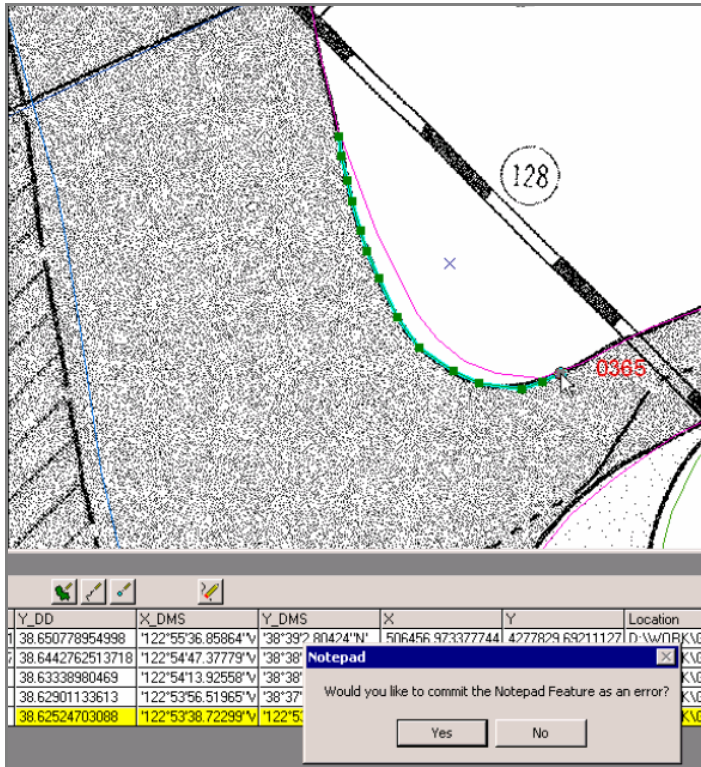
128

0365

| Y_DD | X_DMS | Y_DMS | X | Y | Location |
|---|---|---|---|---|---|
| 38.650778954998 | '122°55'36.85864"V | '38°39'2.80424"N' | 506456.973377744 | 4277829.69211127 | D:\WORK\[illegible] |
| 38.6442762513718 | '122°54'47.37779"V | '38°38'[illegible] | | | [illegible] |
| 38.63338980469 | '122°54'13.92558"V | '38°38'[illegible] | | | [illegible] |
| 38.62901133613 | '122°53'56.51965"V | '38°37'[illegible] | | | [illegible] |
| 38.62524703088 | '122°53'38.72299"V | '122°53'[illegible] | | | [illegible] |

Notepad

Would you like to commit the Notepad Feature as an error?

Yes

No